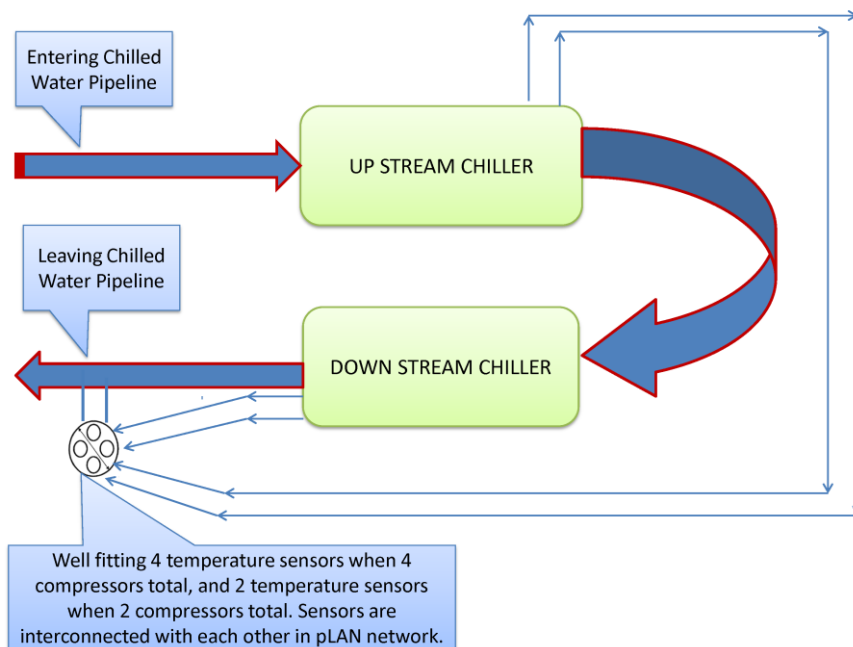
Entering Chilled Water Pipeline

UP STREAM CHILLER

Leaving Chilled Water Pipeline

DOWN STREAM CHILLER

Well fitting 4 temperature sensors when 4 compressors total, and 2 temperature sensors when 2 compressors total. Sensors are interconnected with each other in pLAN network.